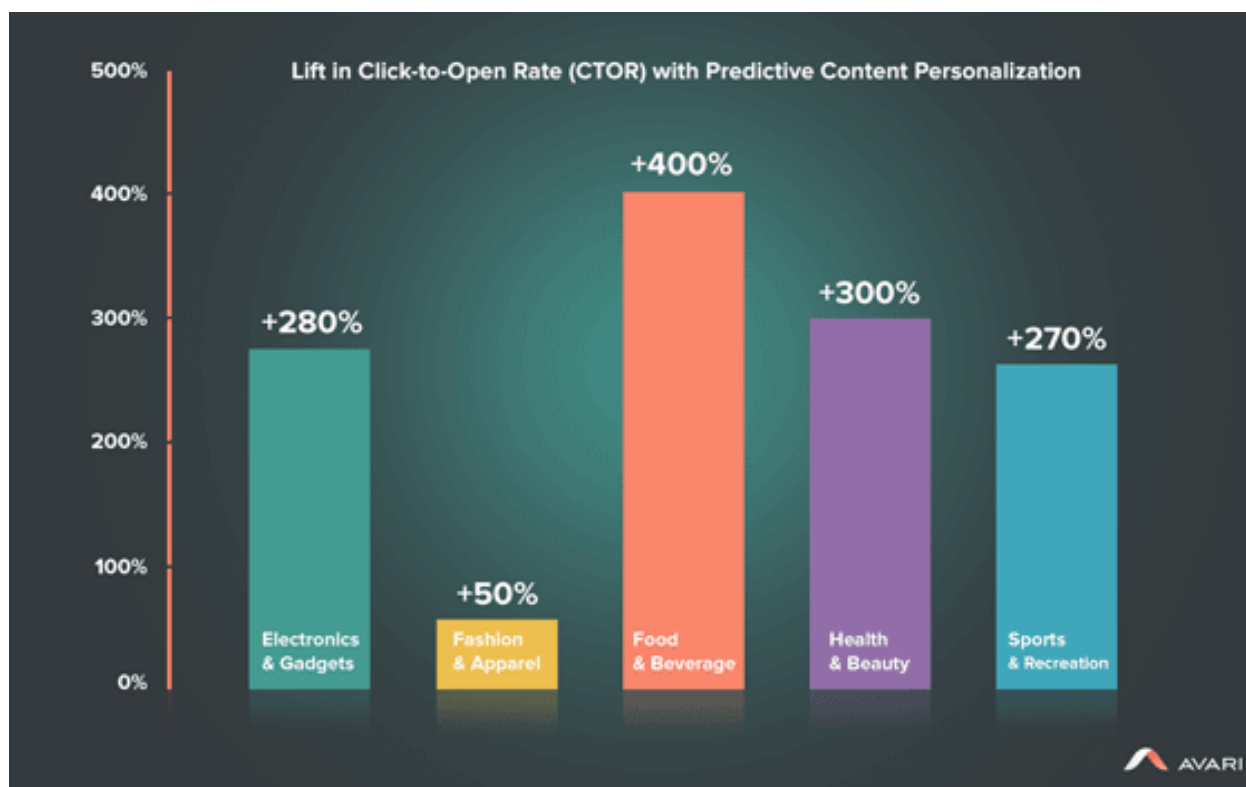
Lift in Click-to-Open Rate (CTOR) with Predictive Content Personalization

500%
400%
300%
200%
100%
0%

+280%
Electronics & Gadgets

+50%
Fashion & Apparel

+400%
Food & Beverage

+300%
Health & Beauty

+270%
Sports & Recreation

AVARI